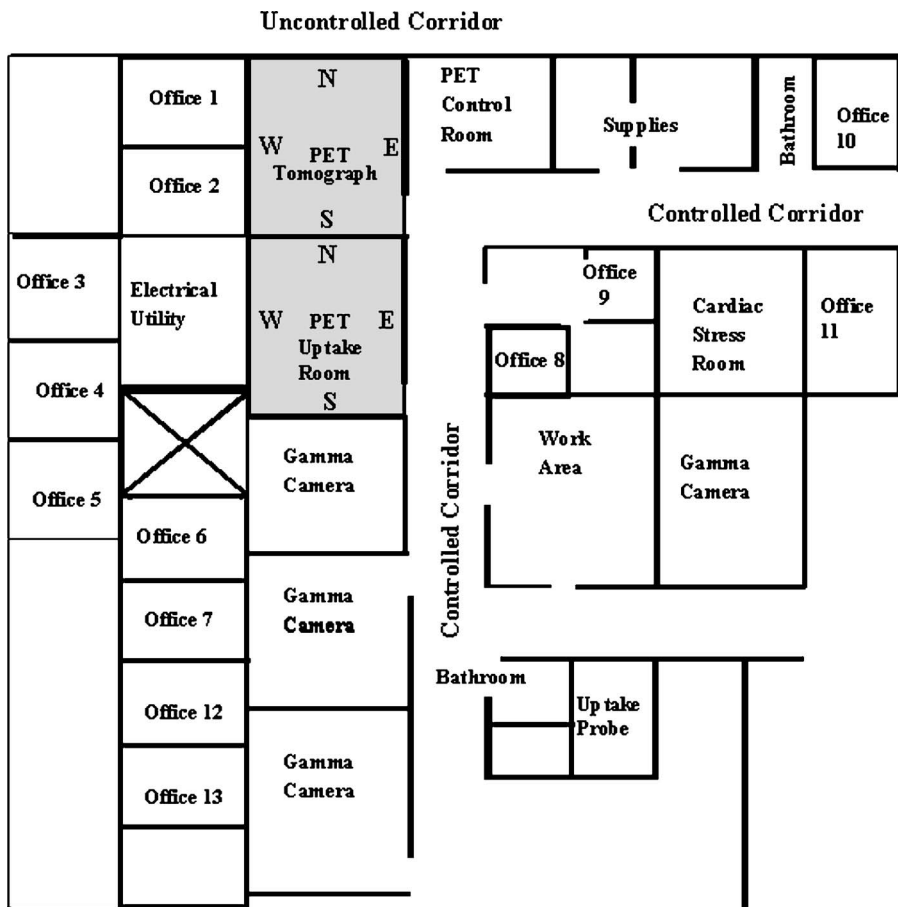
Uncontrolled Corridor

Office 1

N

W PET E
Tomograph

S

PET
Control
Room

Supplies

Bathroom

Office 10

Office 2

Controlled Corridor

N

W PET E
Uptake
Room

S

Office 3

Electrical
Utility

Office 9

Cardiac
Stress
Room

Office 11

Office 8

Office 4

Office 5

Gamma
Camera

Controlled Corridor

Work
Area

Gamma
Camera

Office 6

Office 7

Gamma
Camera

Bathroom

Uptake
Probe

Office 12

Office 13

Gamma
Camera